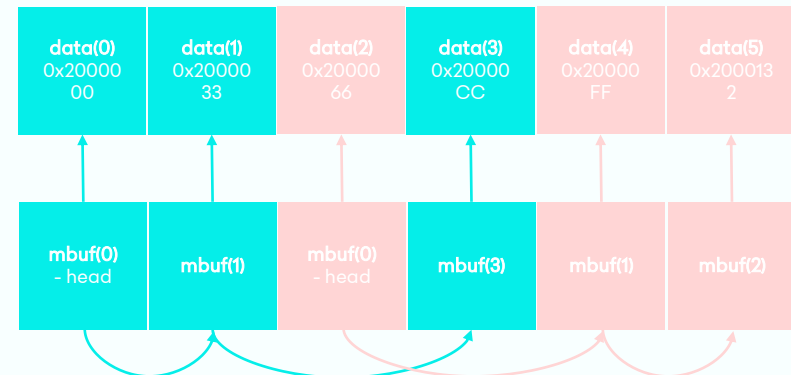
| data(0) 0x2000000 | data(1) 0x2000033 | data(2) 0x2000066 | data(3) 0x20000CC | data(4) 0x20000FF | data(5) 0x2000132 |
|---|---|---|---|---|---|
| mbuf(0) - head | mbuf(1) | mbuf(0) - head | mbuf(3) | mbuf(1) | mbuf(2) |